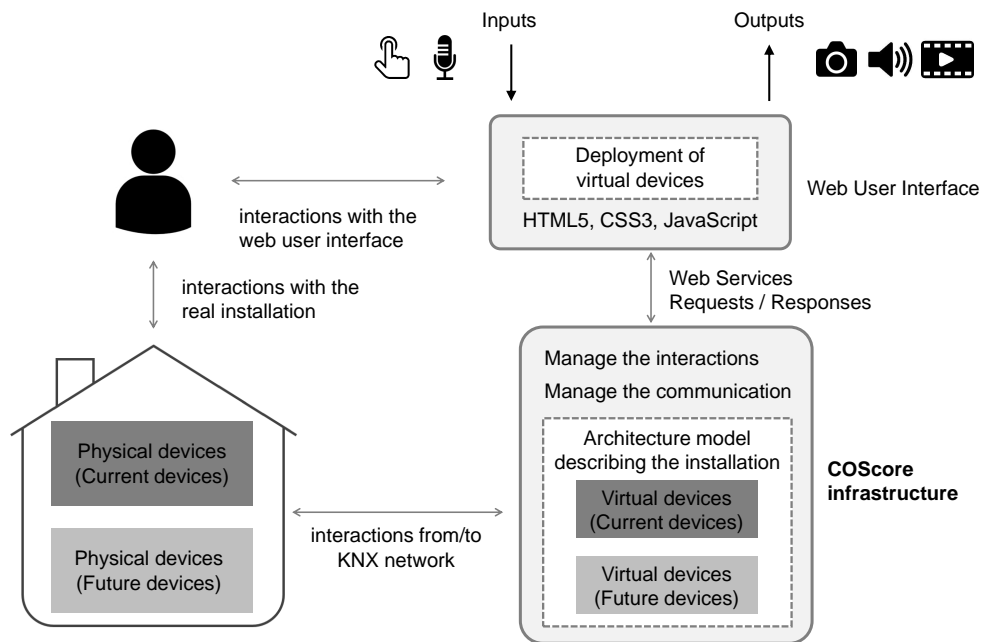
Inputs

Outputs

Deployment of virtual devices

HTML5, CSS3, JavaScript

Web User Interface

interactions with the web user interface

interactions with the real installation

Web Services Requests / Responses

Manage the interactions

Manage the communication

Architecture model describing the installation

Virtual devices (Current devices)

Virtual devices (Future devices)

COScore infrastructure

Physical devices (Current devices)

Physical devices (Future devices)

interactions from/to KNX network